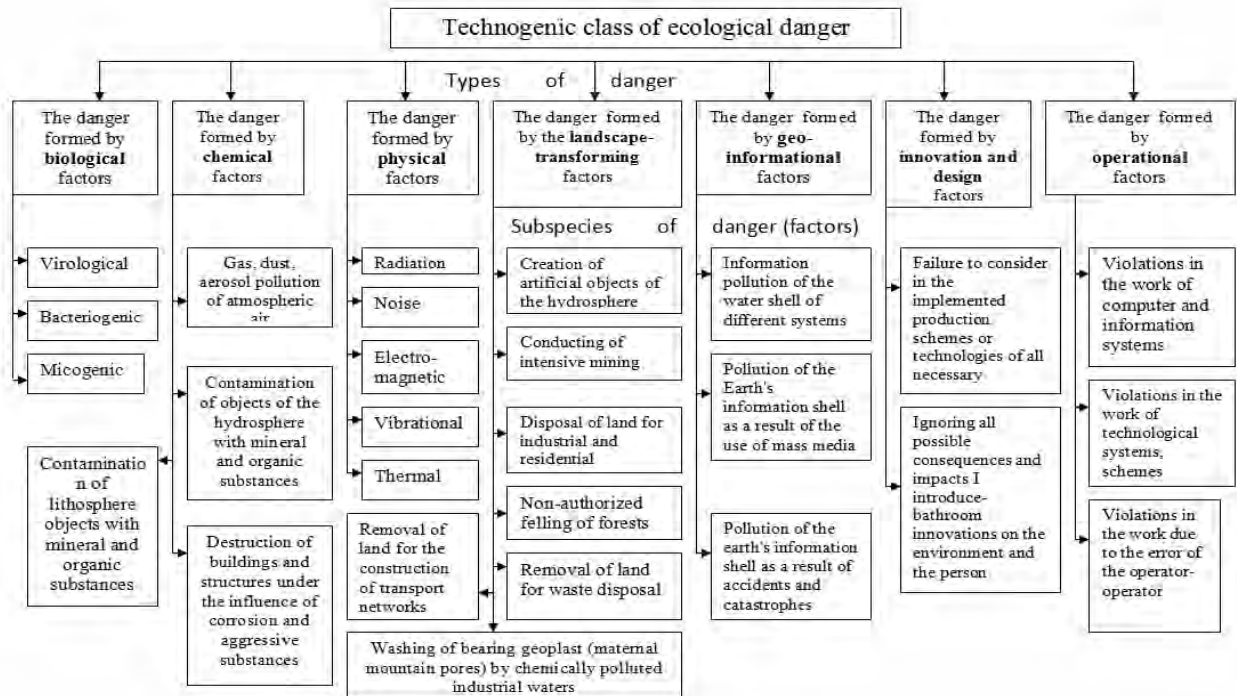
Technogenic class of ecological danger

Types of danger

The danger formed by **biological** factors

The danger formed by **chemical** factors

The danger formed by **physical** factors

The danger formed by the **landscape-transforming** factors

The danger formed by **geo-informational** factors

The danger formed by **innovation and design** factors

The danger formed by **operational** factors

Subspecies of danger (factors)

Virological

Bacteriogenic

Micogenic

Contamination of lithosphere objects with mineral and organic substances

Gas, dust, aerosol pollution of atmospheric air

Contamination of objects of the hydrosphere with mineral and organic substances

Destruction of buildings and structures under the influence of corrosion and aggressive substances

Radiation

Noise

Electro-magnetic

Vibrational

Thermal

Removal of land for the construction of transport networks

Creation of artificial objects of the hydrosphere

Conducting of intensive mining

Disposal of land for industrial and residential

Non-authorized felling of forests

Removal of land for waste disposal

Washing of bearing geoplast (maternal mountain pores) by chemically polluted industrial waters

Information pollution of the water shell of different systems

Pollution of the Earth's information shell as a result of the use of mass media

Pollution of the earth's information shell as a result of accidents and catastrophes

Failure to consider in the implemented production schemes or technologies of all necessary

Ignoring all possible consequences and impacts I introduce-bathroom innovations on the environment and the person

Violations in the work of computer and information systems

Violations in the work of technological systems, schemes

Violations in the work due to the error of the operator-operator